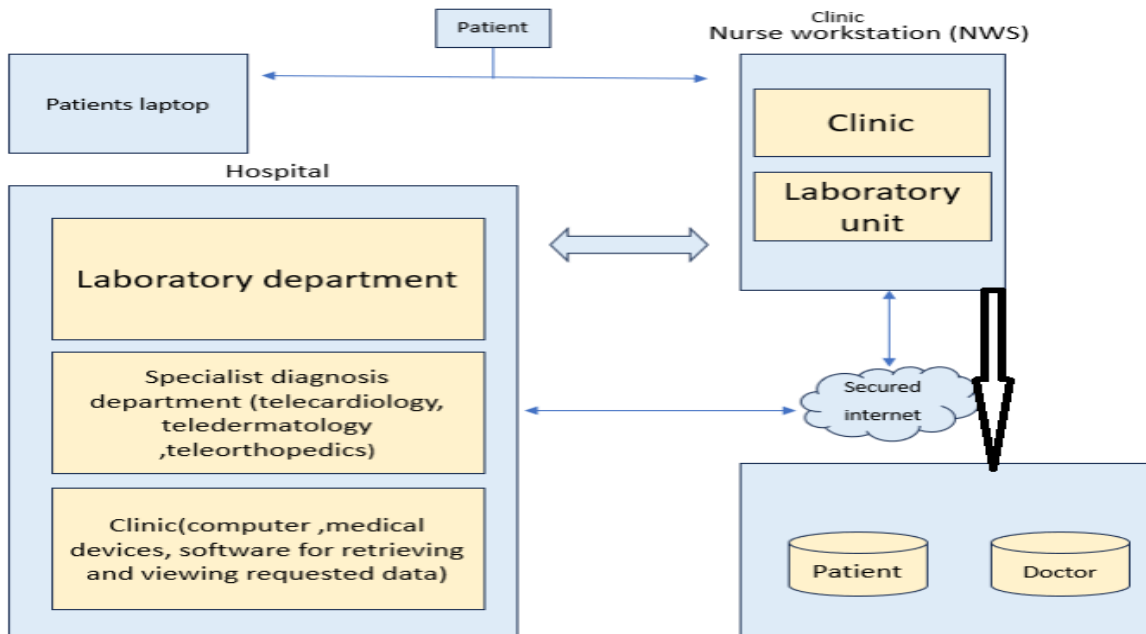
Patient

Clinic
Nurse workstation (NWS)

Patients laptop

Clinic

Laboratory unit

Hospital

Laboratory department

Specialist diagnosis department (telecardiology, teledermatology ,teleorthopedics)

Secured internet

Clinic(computer ,medical devices, software for retrieving and viewing requested data)

Patient

Doctor